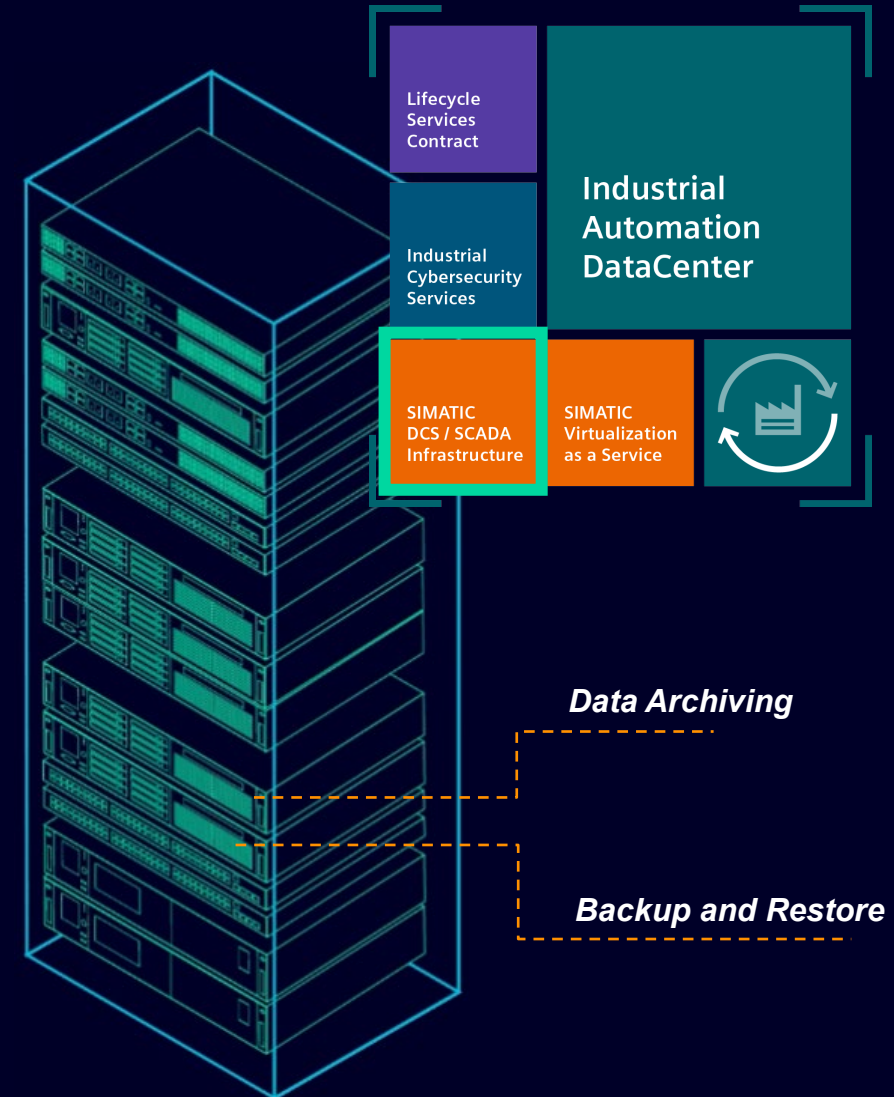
Lifecycle Services Contract

Industrial Automation DataCenter

Industrial Cybersecurity Services

SIMATIC DCS / SCADA Infrastructure

SIMATIC Virtualization as a Service

Data Archiving

Backup and Restore